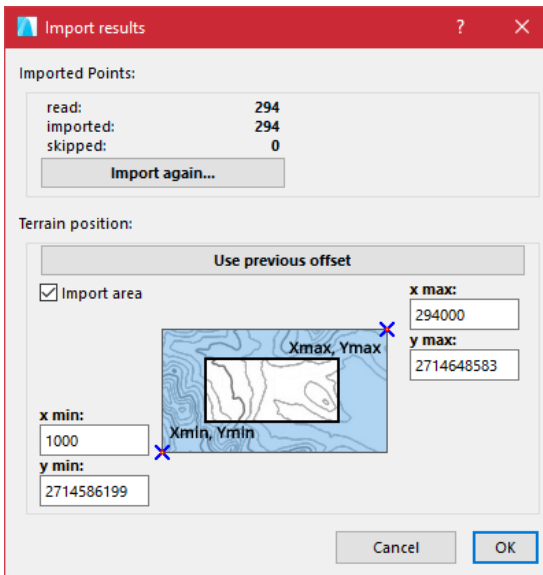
Import results ? ✕

Imported Points:

read: 294
imported: 294
skipped: 0

Import again...

Terrain position:

Use previous offset

☑ Import area

x max:
294000
y max:
2714648583

Xmax, Ymax

Xmin, Ymin

x min:
1000
y min:
2714586199

Cancel OK